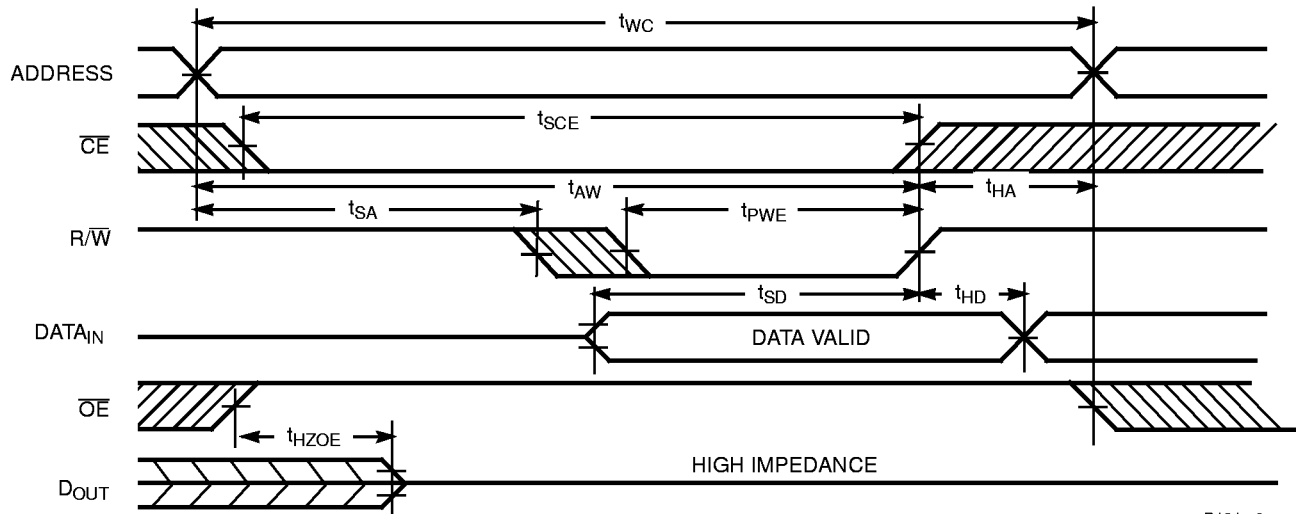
$t_{WC}$

ADDRESS

$t_{SCE}$

$\overline{CE}$

$t_{AW}$

$t_{HA}$

$t_{SA}$

$t_{PWE}$

$R/\overline{W}$

$t_{SD}$

$t_{HD}$

$DATA_{IN}$

DATA VALID

$\overline{OE}$

$t_{HZOE}$

HIGH IMPEDANCE

$D_{OUT}$

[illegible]